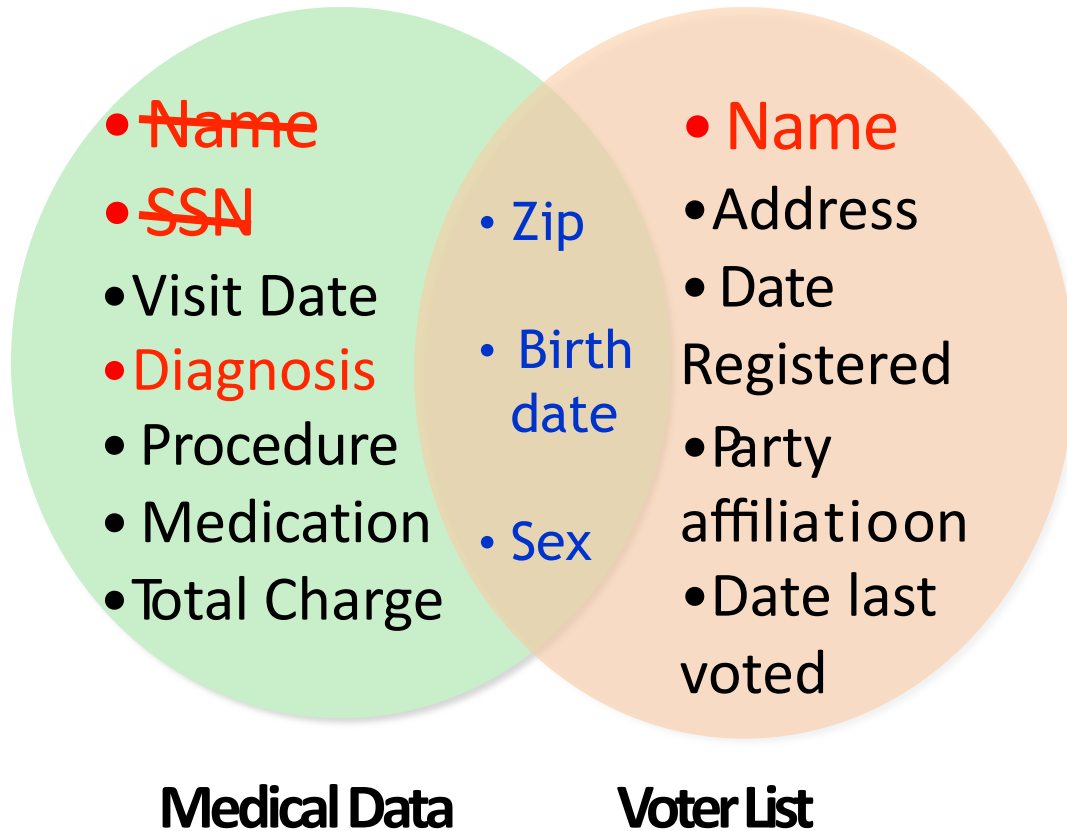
• ~~Name~~
• ~~SSN~~
• Visit Date
• Diagnosis
• Procedure
• Medication
• Total Charge

• Zip
• Birth date
• Sex

• Name
• Address
• Date Registered
• Party affiliatioon
• Date last voted

Medical Data

Voter List